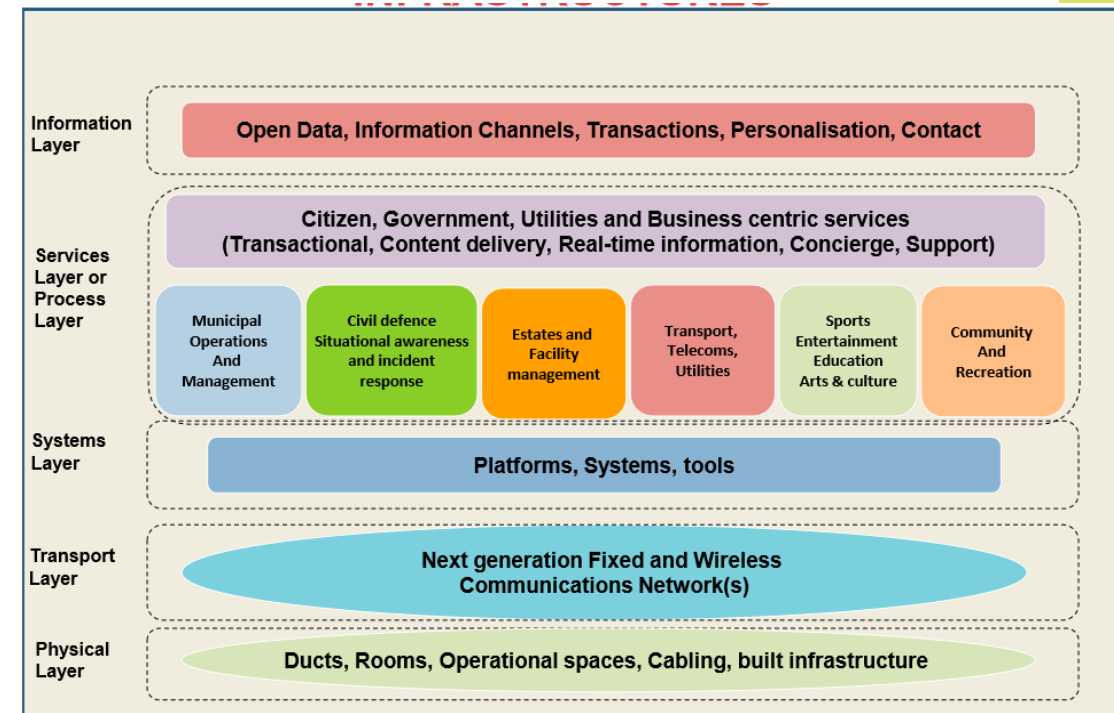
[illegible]

Information Layer

Open Data, Information Channels, Transactions, Personalisation, Contact

Services Layer or Process Layer

Citizen, Government, Utilities and Business centric services (Transactional, Content delivery, Real-time information, Concierge, Support)

Municipal Operations And Management

Civil defence Situational awareness and incident response

Estates and Facility management

Transport, Telecoms, Utilities

Sports Entertainment Education Arts & culture

Community And Recreation

Systems Layer

Platforms, Systems, tools

Transport Layer

Next generation Fixed and Wireless Communications Network(s)

Physical Layer

Ducts, Rooms, Operational spaces, Cabling, built infrastructure